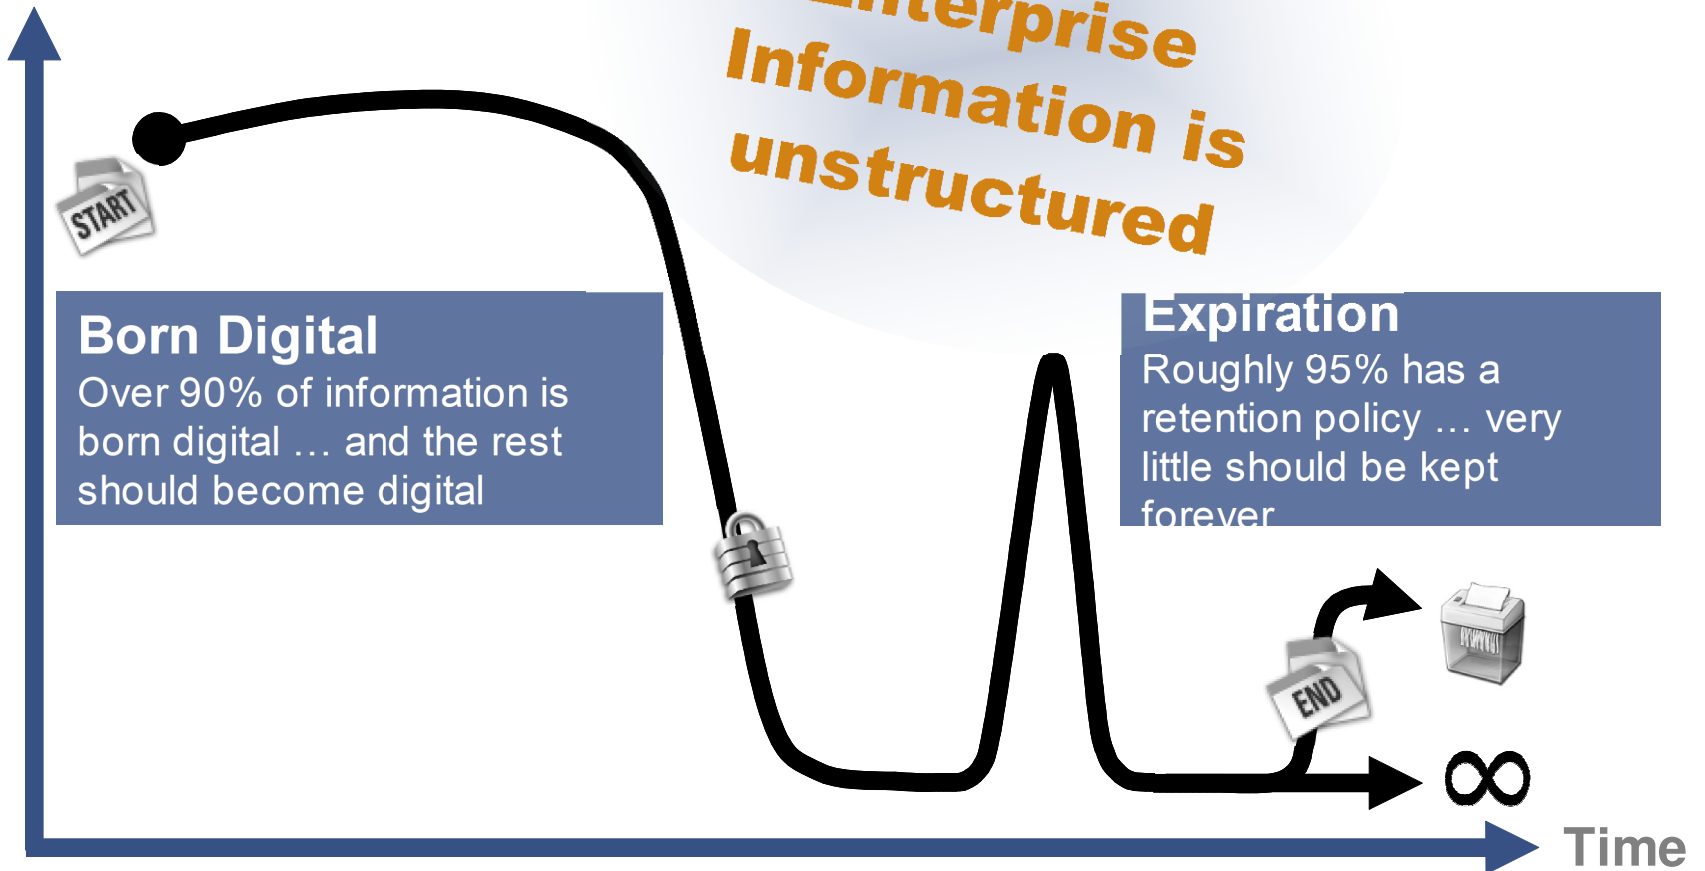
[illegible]terprise Information is unstructured

START

Born Digital
Over 90% of information is born digital … and the rest should become digital

Expiration
Roughly 95% has a retention policy … very little should be kept forever

END

$\infty$

Time